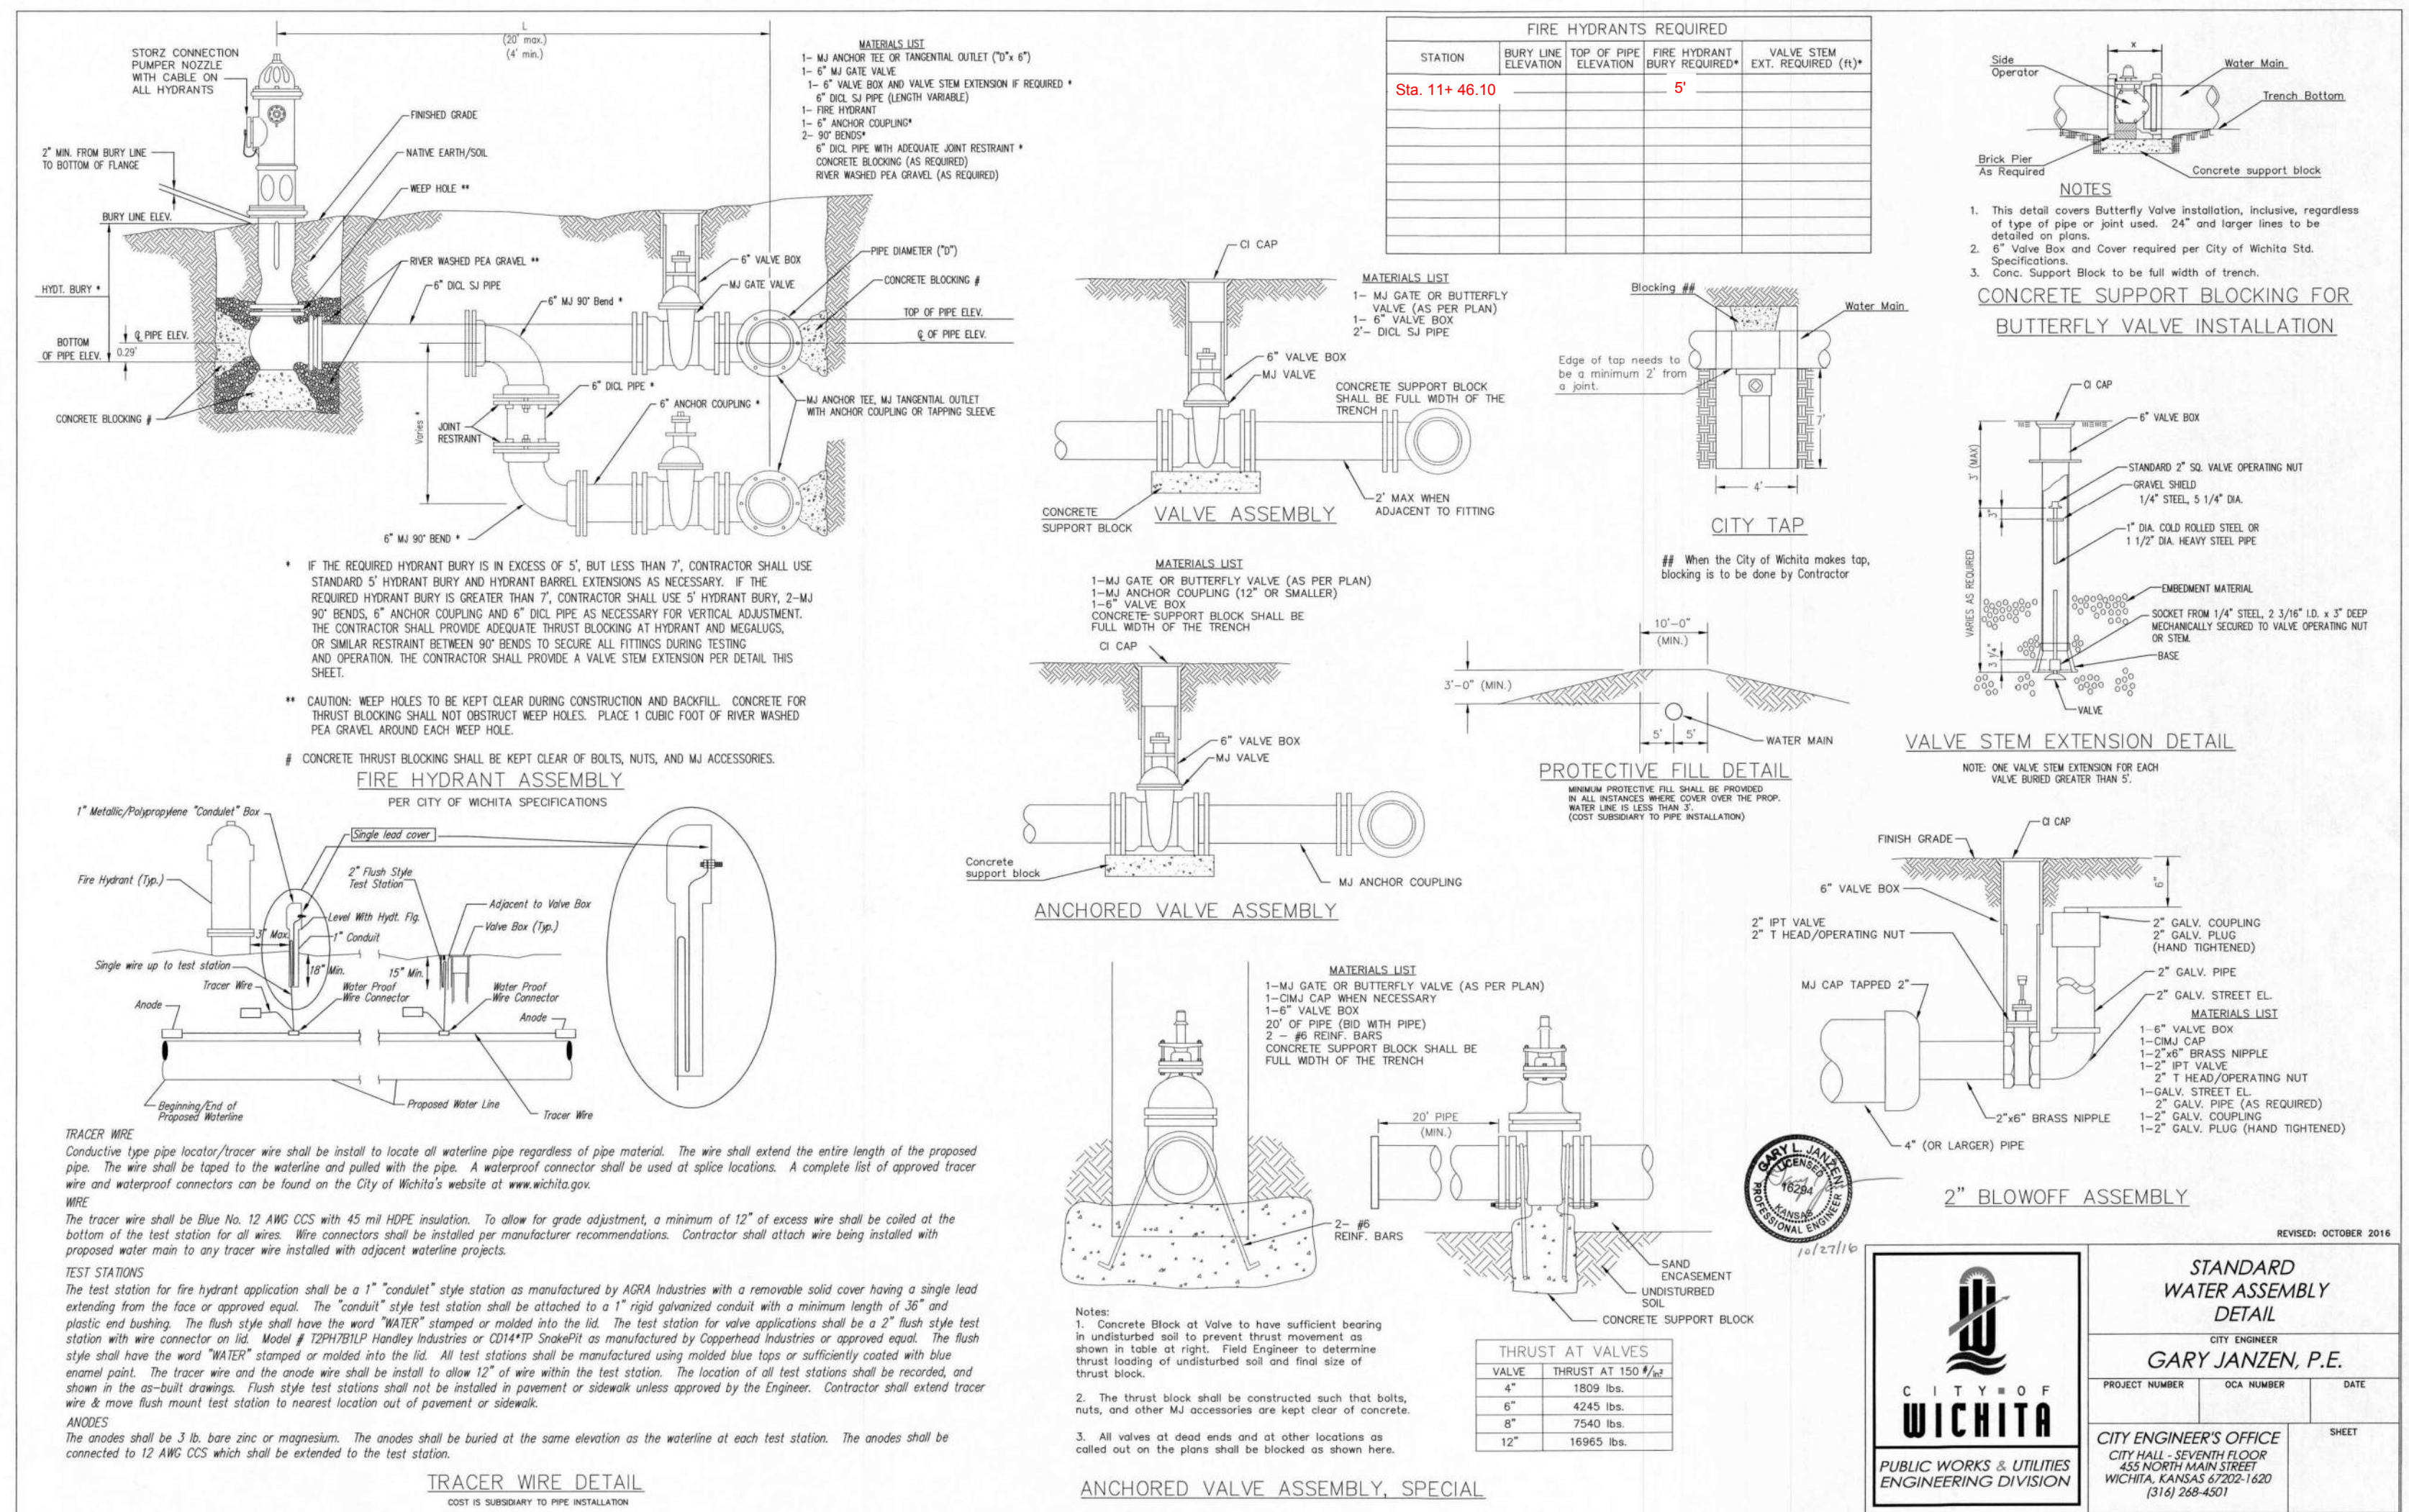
L
(20' max.)
(4' min.)

STORZ CONNECTION PUMPER NOZZLE WITH CABLE ON ALL HYDRANTS

MATERIALS LIST
1– MJ ANCHOR TEE OR TANGENTIAL OUTLET ("D"x 6")
1– 6" MJ GATE VALVE
1– 6" VALVE BOX AND VALVE STEM EXTENSION IF REQUIRED *
6" DICL SJ PIPE (LENGTH VARIABLE)
1– FIRE HYDRANT
1– 6" ANCHOR COUPLING*
2– 90° BENDS*
6" DICL PIPE WITH ADEQUATE JOINT RESTRAINT *
CONCRETE BLOCKING (AS REQUIRED)
RIVER WASHED PEA GRAVEL (AS REQUIRED)

FINISHED GRADE
2" MIN. FROM BURY LINE TO BOTTOM OF FLANGE
NATIVE EARTH/SOIL
WEEP HOLE **
BURY LINE ELEV.
RIVER WASHED PEA GRAVEL **
6" VALVE BOX
PIPE DIAMETER ("D")
HYDT. BURY *
6" DICL SJ PIPE
MJ GATE VALVE
CONCRETE BLOCKING #
6" MJ 90° Bend *
TOP OF PIPE ELEV.
BOTTOM OF PIPE ELEV.
℄ PIPE ELEV.
0.29'
℄ OF PIPE ELEV.
6" DICL PIPE *
MJ ANCHOR TEE, MJ TANGENTIAL OUTLET WITH ANCHOR COUPLING OR TAPPING SLEEVE
6" ANCHOR COUPLING *
CONCRETE BLOCKING #
JOINT RESTRAINT
Varies *
6" MJ 90° BEND *

* IF THE REQUIRED HYDRANT BURY IS IN EXCESS OF 5', BUT LESS THAN 7', CONTRACTOR SHALL USE STANDARD 5' HYDRANT BURY AND HYDRANT BARREL EXTENSIONS AS NECESSARY. IF THE REQUIRED HYDRANT BURY IS GREATER THAN 7', CONTRACTOR SHALL USE 5' HYDRANT BURY, 2–MJ 90' BENDS, 6" ANCHOR COUPLING AND 6" DICL PIPE AS NECESSARY FOR VERTICAL ADJUSTMENT. THE CONTRACTOR SHALL PROVIDE ADEQUATE THRUST BLOCKING AT HYDRANT AND MEGALUGS, OR SIMILAR RESTRAINT BETWEEN 90° BENDS TO SECURE ALL FITTINGS DURING TESTING AND OPERATION. THE CONTRACTOR SHALL PROVIDE A VALVE STEM EXTENSION PER DETAIL THIS SHEET.

** CAUTION: WEEP HOLES TO BE KEPT CLEAR DURING CONSTRUCTION AND BACKFILL. CONCRETE FOR THRUST BLOCKING SHALL NOT OBSTRUCT WEEP HOLES. PLACE 1 CUBIC FOOT OF RIVER WASHED PEA GRAVEL AROUND EACH WEEP HOLE.

# CONCRETE THRUST BLOCKING SHALL BE KEPT CLEAR OF BOLTS, NUTS, AND MJ ACCESSORIES.

FIRE HYDRANT ASSEMBLY
PER CITY OF WICHITA SPECIFICATIONS

| FIRE HYDRANTS REQUIRED | | | | |
|---|---|---|---|---|
| STATION | BURY LINE ELEVATION | TOP OF PIPE ELEVATION | FIRE HYDRANT BURY REQUIRED* | VALVE STEM EXT. REQUIRED (ft)* |
| Sta. 11+ 46.10 | | | 5' | |

CI CAP
MATERIALS LIST
1– MJ GATE OR BUTTERFLY VALVE (AS PER PLAN)
1– 6" VALVE BOX
2'– DICL SJ PIPE
6" VALVE BOX
MJ VALVE
CONCRETE SUPPORT BLOCK SHALL BE FULL WIDTH OF THE TRENCH
CONCRETE SUPPORT BLOCK
VALVE ASSEMBLY
2' MAX WHEN ADJACENT TO FITTING

Blocking ##
Water Main
Edge of tap needs to be a minimum 2' from a joint.
7'
4'
CITY TAP
## When the City of Wichita makes tap, blocking is to be done by Contractor

Side Operator
x
Water Main
Trench Bottom
Brick Pier As Required
Concrete support block
NOTES
1. This detail covers Butterfly Valve installation, inclusive, regardless of type of pipe or joint used. 24" and larger lines to be detailed on plans.
2. 6" Valve Box and Cover required per City of Wichita Std. Specifications.
3. Conc. Support Block to be full width of trench.
CONCRETE SUPPORT BLOCKING FOR BUTTERFLY VALVE INSTALLATION

CI CAP
6" VALVE BOX
3' (MAX)
STANDARD 2" SQ. VALVE OPERATING NUT
GRAVEL SHIELD 1/4" STEEL, 5 1/4" DIA.
3"
1" DIA. COLD ROLLED STEEL OR 1 1/2" DIA. HEAVY STEEL PIPE
VARIES AS REQUIRED
EMBEDMENT MATERIAL
SOCKET FROM 1/4" STEEL, 2 3/16" I.D. x 3" DEEP MECHANICALLY SECURED TO VALVE OPERATING NUT OR STEM.
3 1/4"
BASE
VALVE
VALVE STEM EXTENSION DETAIL
NOTE: ONE VALVE STEM EXTENSION FOR EACH VALVE BURIED GREATER THAN 5'.

MATERIALS LIST
1–MJ GATE OR BUTTERFLY VALVE (AS PER PLAN)
1–MJ ANCHOR COUPLING (12" OR SMALLER)
1–6" VALVE BOX
CONCRETE SUPPORT BLOCK SHALL BE FULL WIDTH OF THE TRENCH
CI CAP
6" VALVE BOX
MJ VALVE
Concrete support block
MJ ANCHOR COUPLING
ANCHORED VALVE ASSEMBLY

10'–0" (MIN.)
3'–0" (MIN.)
5' 5'
WATER MAIN
PROTECTIVE FILL DETAIL
MINIMUM PROTECTIVE FILL SHALL BE PROVIDED IN ALL INSTANCES WHERE COVER OVER THE PROP. WATER LINE IS LESS THAN 3'. (COST SUBSIDIARY TO PIPE INSTALLATION)

CI CAP
FINISH GRADE
6"
6" VALVE BOX
2" IPT VALVE
2" T HEAD/OPERATING NUT
2" GALV. COUPLING
2" GALV. PLUG (HAND TIGHTENED)
MJ CAP TAPPED 2"
2" GALV. PIPE
2" GALV. STREET EL.
MATERIALS LIST
1–6" VALVE BOX
1–CIMJ CAP
1–2"x6" BRASS NIPPLE
1–2" IPT VALVE
2" T HEAD/OPERATING NUT
1–GALV. STREET EL.
2" GALV. PIPE (AS REQUIRED)
1–2" GALV. COUPLING
1–2" GALV. PLUG (HAND TIGHTENED)
2"x6" BRASS NIPPLE
4" (OR LARGER) PIPE
2" BLOWOFF ASSEMBLY

1" Metallic/Polypropylene "Condulet" Box
Single lead cover
Fire Hydrant (Typ.)
2" Flush Style Test Station
Adjacent to Valve Box
Level With Hydt. Flg.
3" Max.
1" Conduit
Valve Box (Typ.)
Single wire up to test station
18" Min.
15" Min.
Tracer Wire
Water Proof Wire Connector
Water Proof Wire Connector
Anode
Anode
Beginning/End of Proposed Waterline
Proposed Water Line
Tracer Wire

TRACER WIRE
Conductive type pipe locator/tracer wire shall be install to locate all waterline pipe regardless of pipe material. The wire shall extend the entire length of the proposed pipe. The wire shall be taped to the waterline and pulled with the pipe. A waterproof connector shall be used at splice locations. A complete list of approved tracer wire and waterproof connectors can be found on the City of Wichita's website at www.wichita.gov.
WIRE
The tracer wire shall be Blue No. 12 AWG CCS with 45 mil HDPE insulation. To allow for grade adjustment, a minimum of 12" of excess wire shall be coiled at the bottom of the test station for all wires. Wire connectors shall be installed per manufacturer recommendations. Contractor shall attach wire being installed with proposed water main to any tracer wire installed with adjacent waterline projects.
TEST STATIONS
The test station for fire hydrant application shall be a 1" "condulet" style station as manufactured by AGRA Industries with a removable solid cover having a single lead extending from the face or approved equal. The "conduit" style test station shall be attached to a 1" rigid galvanized conduit with a minimum length of 36" and plastic end bushing. The flush style shall have the word "WATER" stamped or molded into the lid. The test station for valve applications shall be a 2" flush style test station with wire connector on lid. Model # T2PH7B1LP Handley Industries or CD14*TP SnakePit as manufactured by Copperhead Industries or approved equal. The flush style shall have the word "WATER" stamped or molded into the lid. All test stations shall be manufactured using molded blue tops or sufficiently coated with blue enamel paint. The tracer wire and the anode wire shall be install to allow 12" of wire within the test station. The location of all test stations shall be recorded, and shown in the as-built drawings. Flush style test stations shall not be installed in pavement or sidewalk unless approved by the Engineer. Contractor shall extend tracer wire & move flush mount test station to nearest location out of pavement or sidewalk.
ANODES
The anodes shall be 3 lb. bare zinc or magnesium. The anodes shall be buried at the same elevation as the waterline at each test station. The anodes shall be connected to 12 AWG CCS which shall be extended to the test station.
TRACER WIRE DETAIL
COST IS SUBSIDIARY TO PIPE INSTALLATION

MATERIALS LIST
1–MJ GATE OR BUTTERFLY VALVE (AS PER PLAN)
1–CIMJ CAP WHEN NECESSARY
1–6" VALVE BOX
20' OF PIPE (BID WITH PIPE)
2 – #6 REINF. BARS
CONCRETE SUPPORT BLOCK SHALL BE FULL WIDTH OF THE TRENCH
20' PIPE (MIN.)
2– #6 REINF. BARS
SAND ENCASEMENT
UNDISTURBED SOIL
CONCRETE SUPPORT BLOCK

Notes:
1. Concrete Block at Valve to have sufficient bearing in undisturbed soil to prevent thrust movement as shown in table at right. Field Engineer to determine thrust loading of undisturbed soil and final size of thrust block.
2. The thrust block shall be constructed such that bolts, nuts, and other MJ accessories are kept clear of concrete.
3. All valves at dead ends and at other locations as called out on the plans shall be blocked as shown here.

| THRUST AT VALVES | |
|---|---|
| VALVE | THRUST AT 150 #/in² |
| 4" | 1809 lbs. |
| 6" | 4245 lbs. |
| 8" | 7540 lbs. |
| 12" | 16965 lbs. |

ANCHORED VALVE ASSEMBLY, SPECIAL

GARY L. JANZEN LICENSED 16294 KANSAS PROFESSIONAL ENGINEER
10/27/16

REVISED: OCTOBER 2016
C I T Y O F WICHITA
PUBLIC WORKS & UTILITIES ENGINEERING DIVISION
STANDARD WATER ASSEMBLY DETAIL
CITY ENGINEER
GARY JANZEN, P.E.
PROJECT NUMBER
OCA NUMBER
DATE
CITY ENGINEER'S OFFICE
CITY HALL - SEVENTH FLOOR
455 NORTH MAIN STREET
WICHITA, KANSAS 67202-1620
(316) 268-4501
SHEET